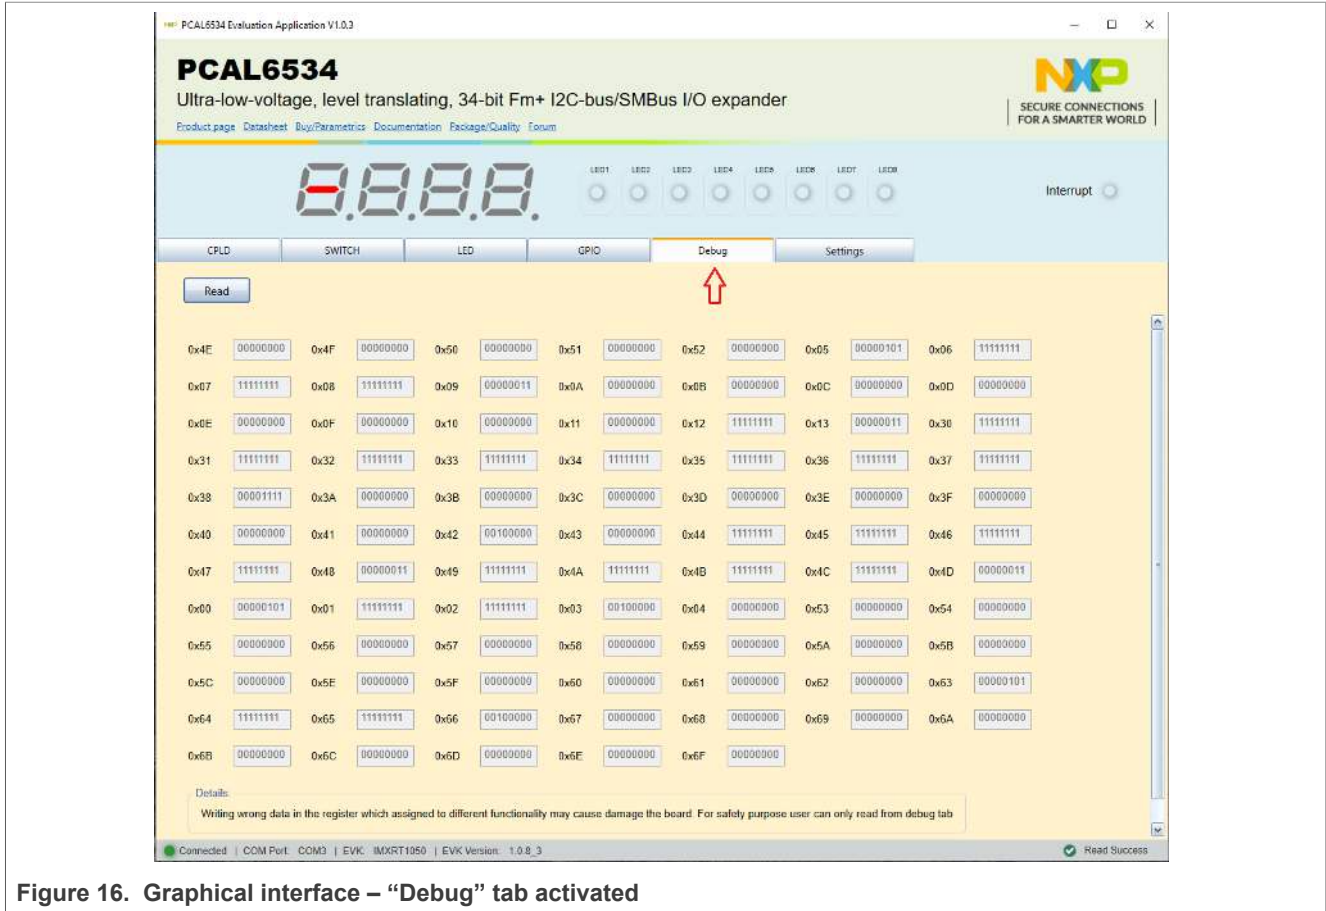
PCAL6534 Evaluation Application V1.0.3

PCAL6534
Ultra-low-voltage, level translating, 34-bit Fm+ I2C-bus/SMBus I/O expander
Product page Datasheet Buy/Parametrics Documentation Package/Quality Forum

NXP
SECURE CONNECTIONS FOR A SMARTER WORLD

LED1 LED2 LED3 LED4 LED5 LED6 LED7 LED8

Interrupt

CPLD SWITCH LED GPIO Debug Settings

Read

| | | | | | | | | | | | | | |
|---|---|---|---|---|---|---|---|---|---|---|---|---|---|
| 0x4E | 00000000 | 0x4F | 00000000 | 0x50 | 00000000 | 0x51 | 00000000 | 0x52 | 00000000 | 0x05 | 00000101 | 0x06 | 11111111 |
| 0x07 | 11111111 | 0x08 | 11111111 | 0x09 | 00000011 | 0x0A | 00000000 | 0x0B | 00000000 | 0x0C | 00000000 | 0x0D | 00000000 |
| 0x0E | 00000000 | 0x0F | 00000000 | 0x10 | 00000000 | 0x11 | 00000000 | 0x12 | 11111111 | 0x13 | 00000011 | 0x30 | 11111111 |
| 0x31 | 11111111 | 0x32 | 11111111 | 0x33 | 11111111 | 0x34 | 11111111 | 0x35 | 11111111 | 0x36 | 11111111 | 0x37 | 11111111 |
| 0x38 | 00001111 | 0x3A | 00000000 | 0x3B | 00000000 | 0x3C | 00000000 | 0x3D | 00000000 | 0x3E | 00000000 | 0x3F | 00000000 |
| 0x40 | 00000000 | 0x41 | 00000000 | 0x42 | 00100000 | 0x43 | 00000000 | 0x44 | 11111111 | 0x45 | 11111111 | 0x46 | 11111111 |
| 0x47 | 11111111 | 0x48 | 00000011 | 0x49 | 11111111 | 0x4A | 11111111 | 0x4B | 11111111 | 0x4C | 11111111 | 0x4D | 00000011 |
| 0x00 | 00000101 | 0x01 | 11111111 | 0x02 | 11111111 | 0x03 | 00100000 | 0x04 | 00000000 | 0x53 | 00000000 | 0x54 | 00000000 |
| 0x55 | 00000000 | 0x56 | 00000000 | 0x57 | 00000000 | 0x58 | 00000000 | 0x59 | 00000000 | 0x5A | 00000000 | 0x5B | 00000000 |
| 0x5C | 00000000 | 0x5E | 00000000 | 0x5F | 00000000 | 0x60 | 00000000 | 0x61 | 00000000 | 0x62 | 00000000 | 0x63 | 00000101 |
| 0x64 | 11111111 | 0x65 | 11111111 | 0x66 | 00100000 | 0x67 | 00000000 | 0x68 | 00000000 | 0x69 | 00000000 | 0x6A | 00000000 |
| 0x6B | 00000000 | 0x6C | 00000000 | 0x6D | 00000000 | 0x6E | 00000000 | 0x6F | 00000000 | | | | |

Details
Writing wrong data in the register which assigned to different functionality may cause damage the board. For safety purpose user can only read from debug tab

Connected | COM Port: COM3 | EVK: IMXRT1050 | EVK Version: 1.0.8_3   Read Success

Figure 16. Graphical interface – “Debug” tab activated